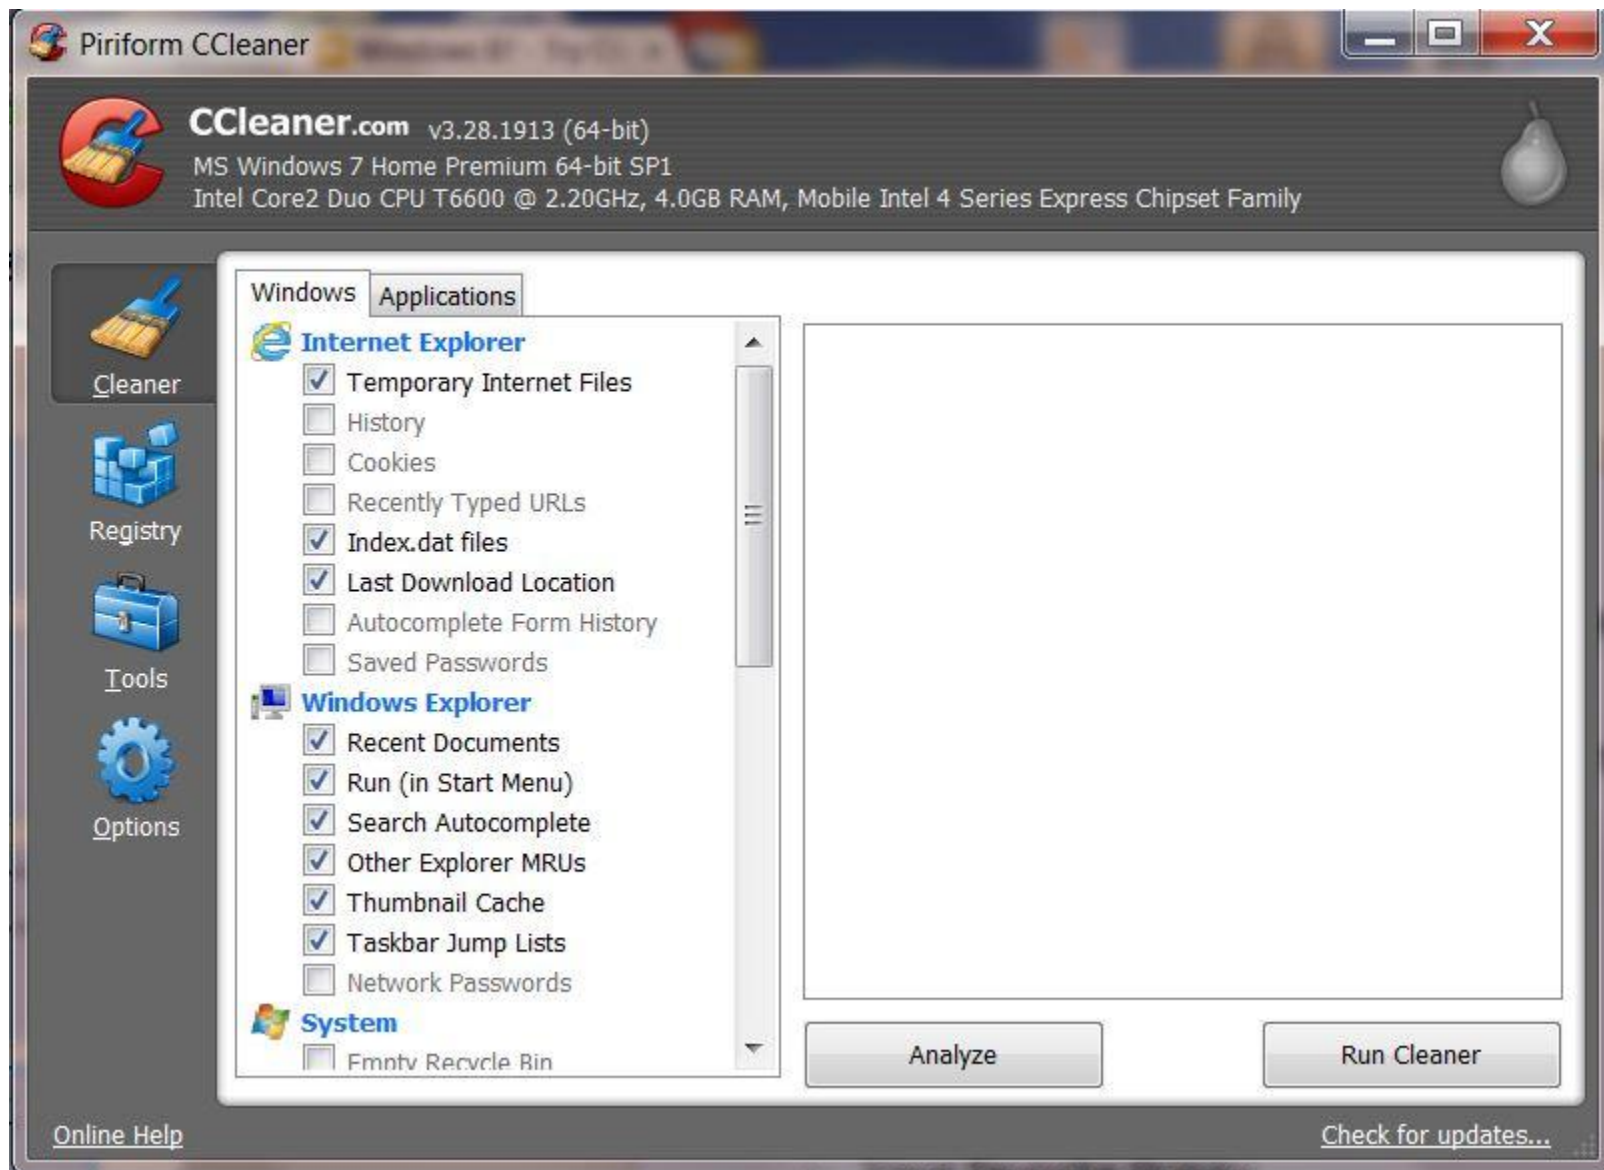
Piriform CCleaner

CCleaner.com v3.28.1913 (64-bit)
MS Windows 7 Home Premium 64-bit SP1
Intel Core2 Duo CPU T6600 @ 2.20GHz, 4.0GB RAM, Mobile Intel 4 Series Express Chipset Family

Cleaner
Registry
Tools
Options

Windows
Applications

Internet Explorer
Temporary Internet Files
History
Cookies
Recently Typed URLs
Index.dat files
Last Download Location
Autocomplete Form History
Saved Passwords
Windows Explorer
Recent Documents
Run (in Start Menu)
Search Autocomplete
Other Explorer MRUs
Thumbnail Cache
Taskbar Jump Lists
Network Passwords
System
Empty Recycle Bin

Analyze
Run Cleaner

Online Help
Check for updates...